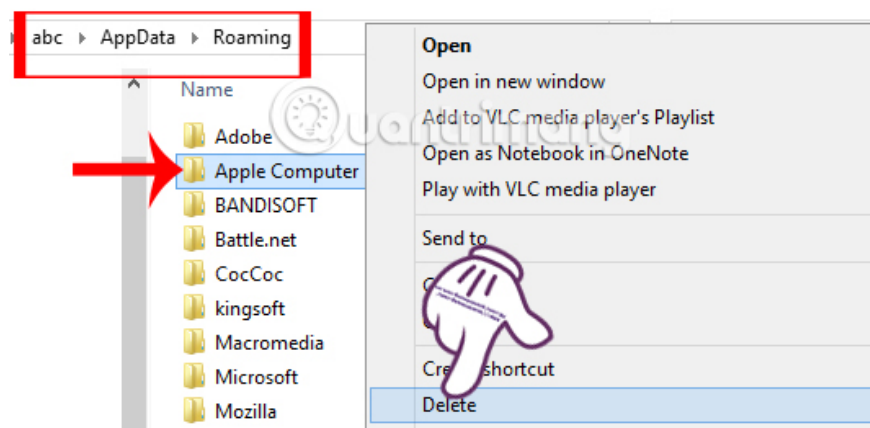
abc ▸ AppData ▸ Roaming

Name

Adobe
Apple Computer
BANDISOFT
Battle.net
CocCoc
kingsoft
Macromedia
Microsoft
Mozilla

Open
Open in new window
Add to VLC media player's Playlist
Open as Notebook in OneNote
Play with VLC media player
Send to
C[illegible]
C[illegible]
Cre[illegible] shortcut
Delete

Quantrimang